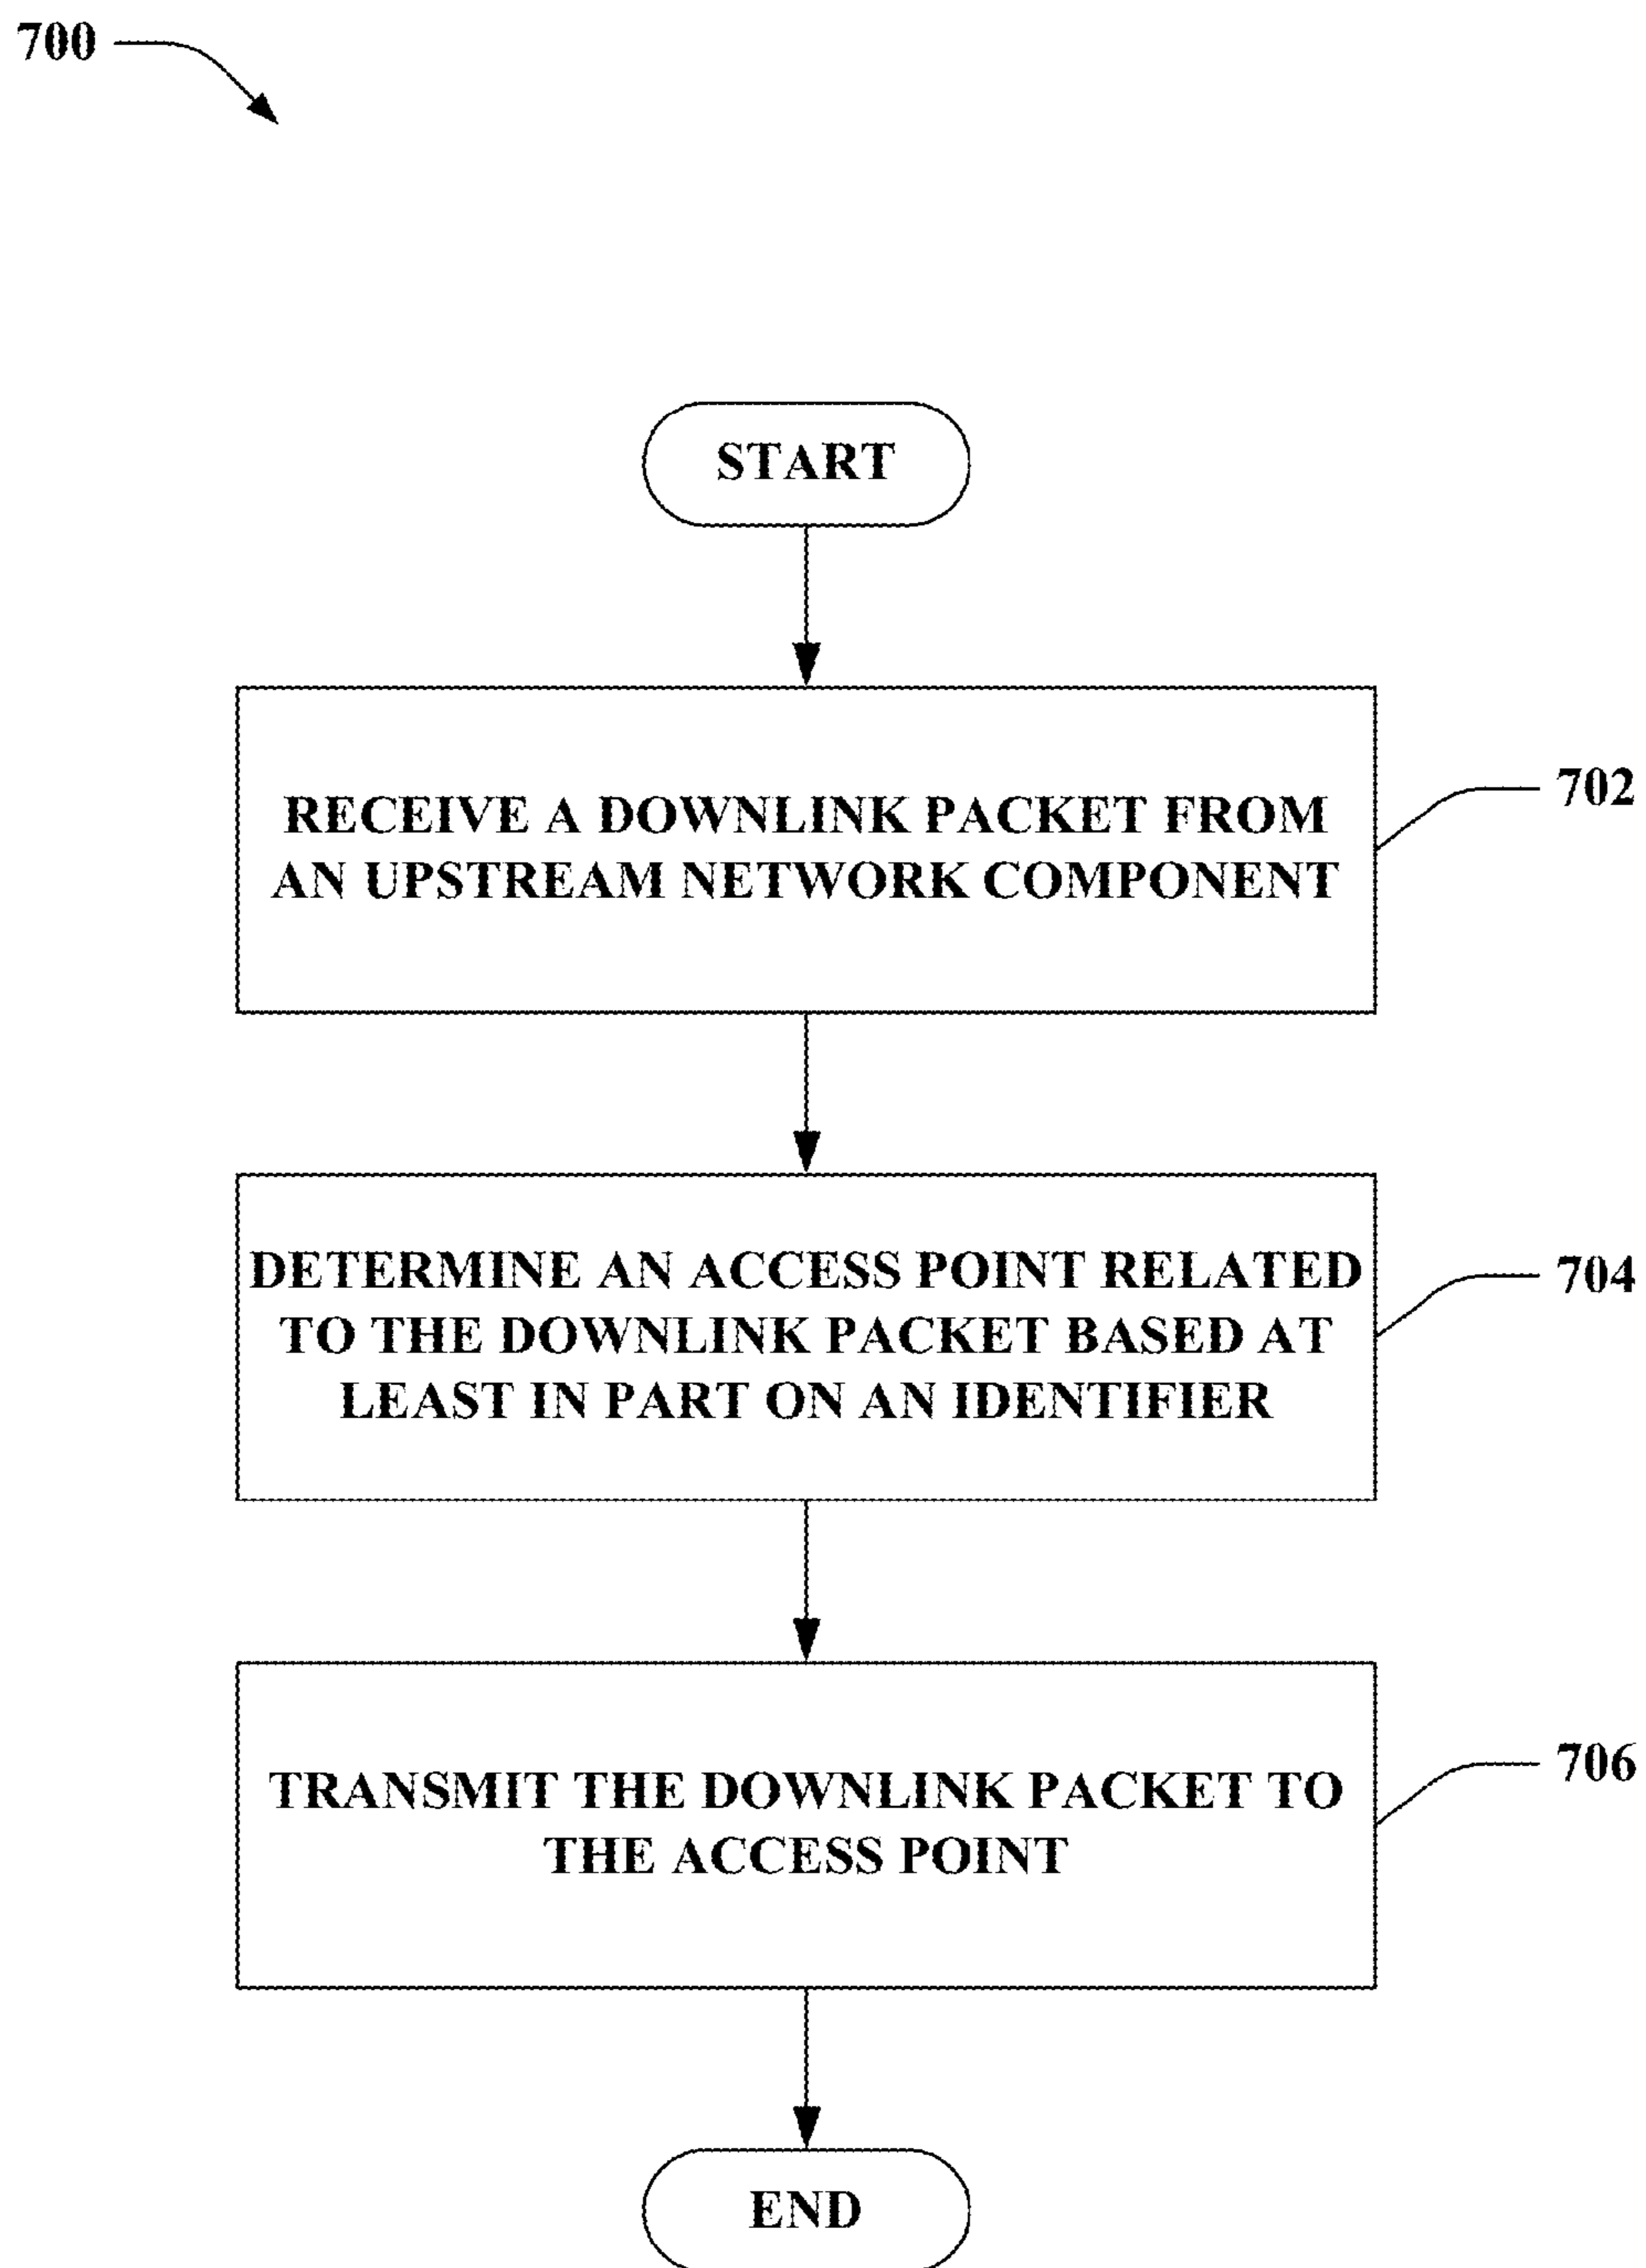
700

START

RECEIVE A DOWNLINK PACKET FROM AN UPSTREAM NETWORK COMPONENT

702

DETERMINE AN ACCESS POINT RELATED TO THE DOWNLINK PACKET BASED AT LEAST IN PART ON AN IDENTIFIER

704

TRANSMIT THE DOWNLINK PACKET TO THE ACCESS POINT

706

END